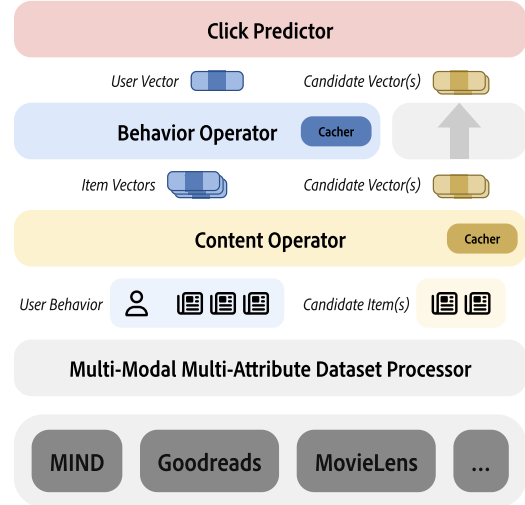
Click Predictor

User Vector

Candidate Vector(s)

Behavior Operator

Cacher

Item Vectors

Candidate Vector(s)

Content Operator

Cacher

User Behavior

Candidate Item(s)

Multi-Modal Multi-Attribute Dataset Processor

MIND

Goodreads

MovieLens

...